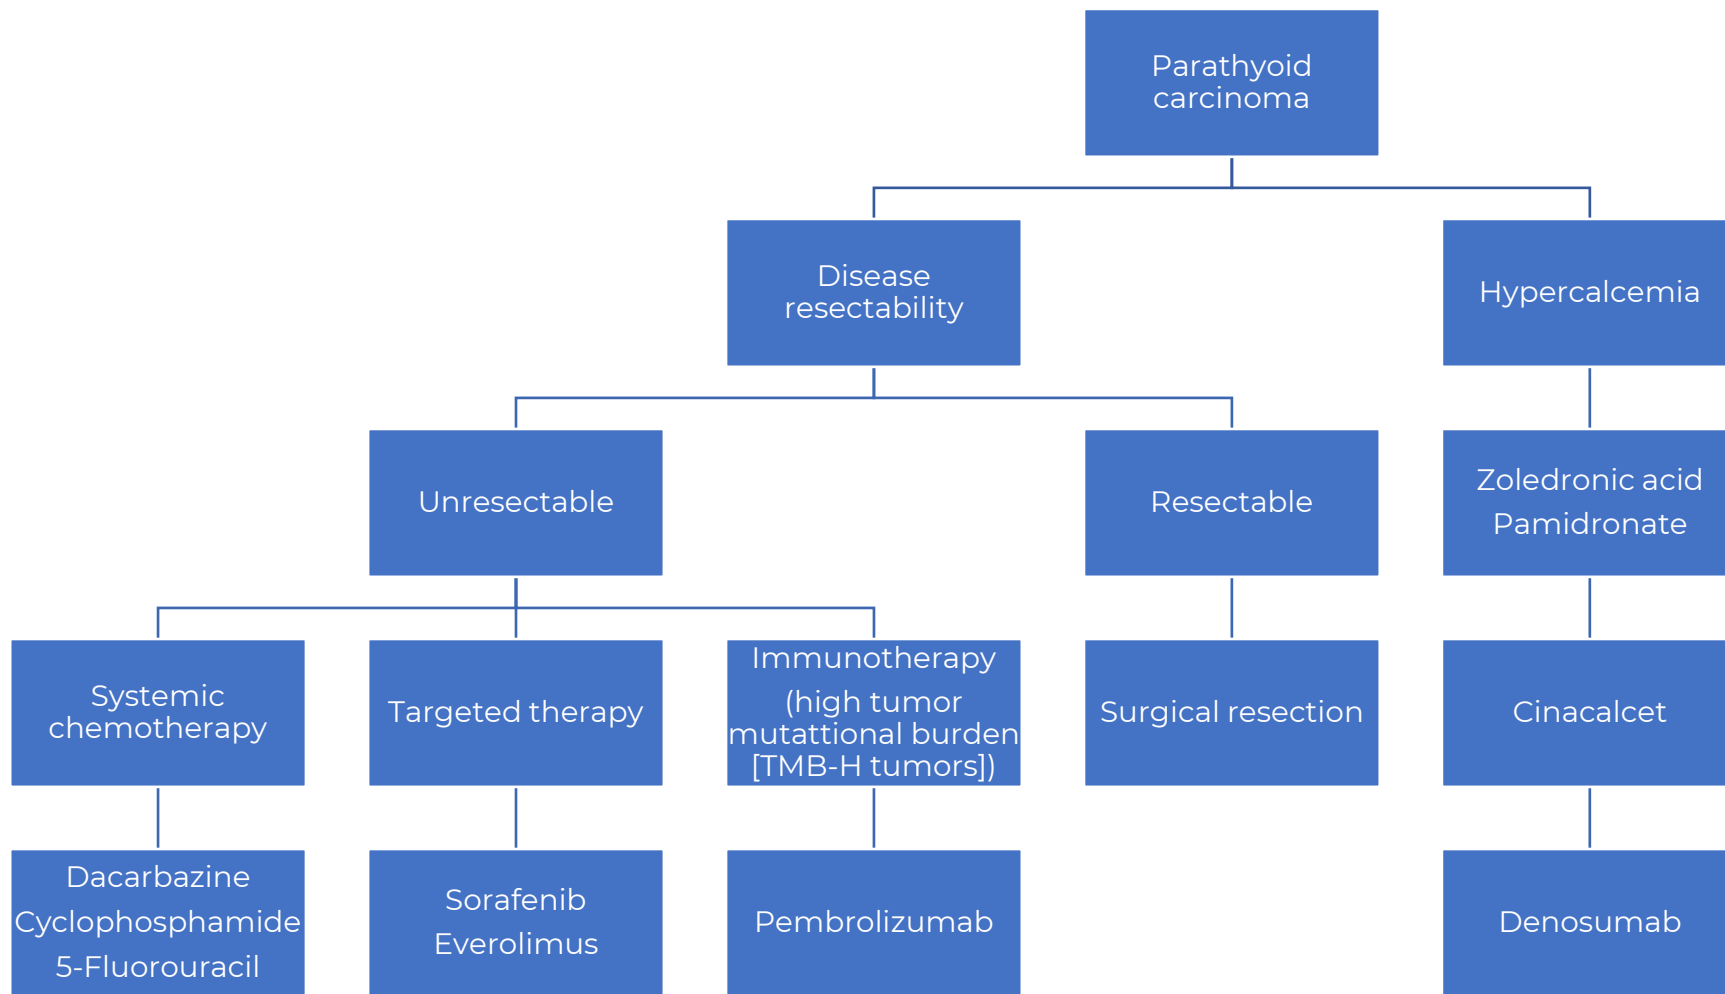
Parathyoid carcinoma

Disease resectability

Hypercalcemia

Unresectable

Resectable

Zoledronic acid
Pamidronate

Systemic chemotherapy

Targeted therapy

Immunotherapy
(high tumor mutattional burden [TMB-H tumors])

Surgical resection

Cinacalcet

Dacarbazine
Cyclophosphamide
5-Fluorouracil

Sorafenib
Everolimus

Pembrolizumab

Denosumab